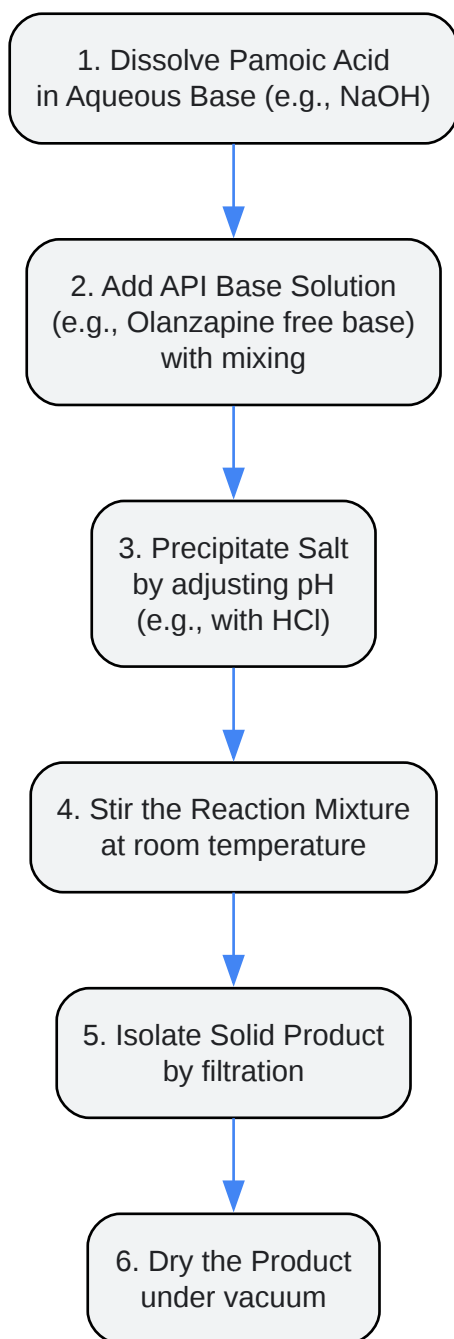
1. Dissolve Pamoic Acid in Aqueous Base (e.g., NaOH)

2. Add API Base Solution (e.g., Olanzapine free base) with mixing

3. Precipitate Salt by adjusting pH (e.g., with HCl)

4. Stir the Reaction Mixture at room temperature

5. Isolate Solid Product by filtration

6. Dry the Product under vacuum